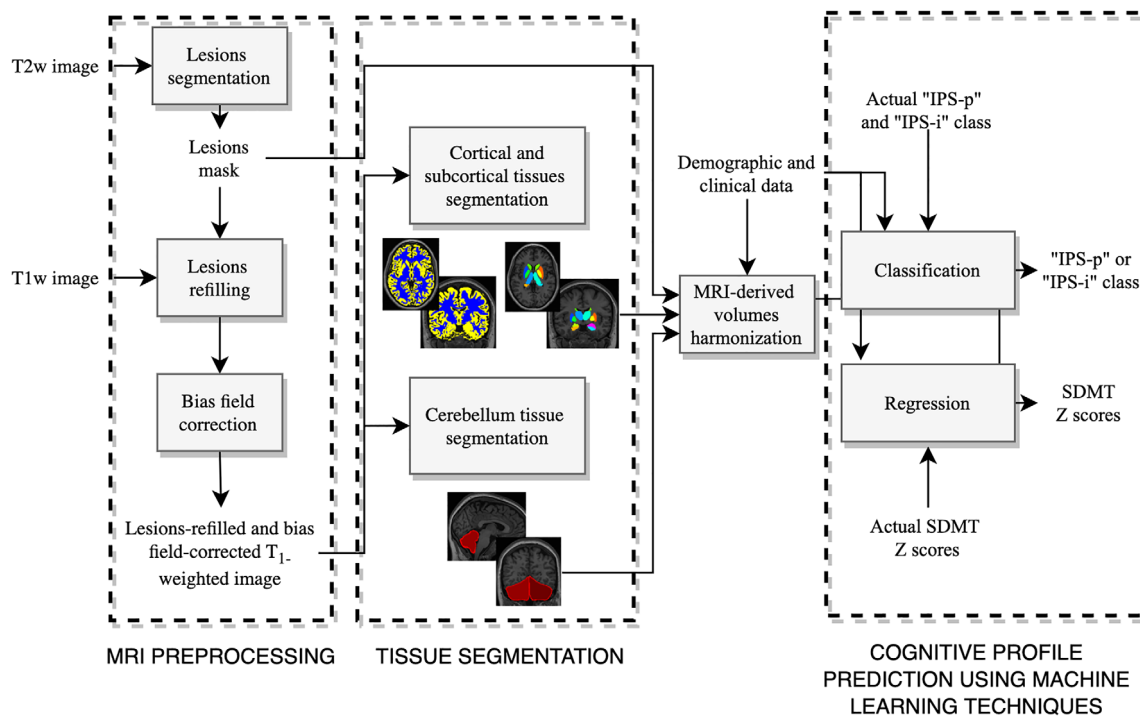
T2w image

Lesions segmentation

Lesions mask

T1w image

Lesions refilling

Bias field correction

Lesions-refilled and bias field-corrected $T_1$-weighted image

Cortical and subcortical tissues segmentation

Cerebellum tissue segmentation

Demographic and clinical data

MRI-derived volumes harmonization

Actual "IPS-p" and "IPS-i" class

Classification

"IPS-p" or "IPS-i" class

Regression

SDMT Z scores

Actual SDMT Z scores

MRI PREPROCESSING

TISSUE SEGMENTATION

COGNITIVE PROFILE PREDICTION USING MACHINE LEARNING TECHNIQUES